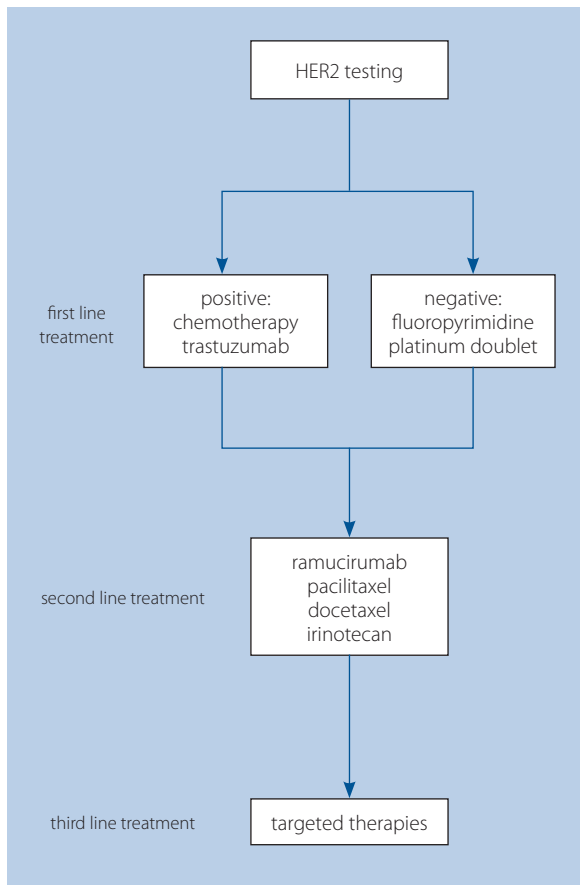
HER2 testing

first line treatment

positive:
chemotherapy
trastuzumab

negative:
fluoropyrimidine
platinum doublet

second line treatment

ramucirumab
pacilitaxel
docetaxel
irinotecan

third line treatment

targeted therapies